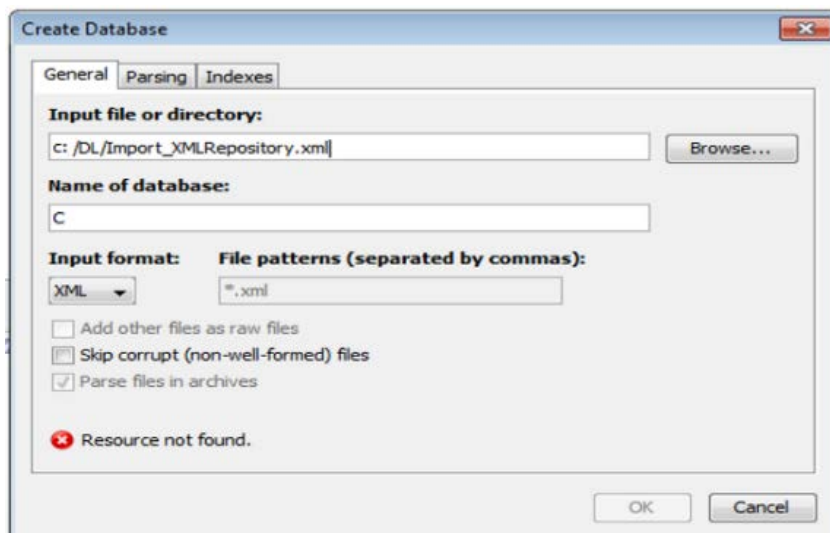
Create Database

General | Parsing | Indexes

Input file or directory:

c: /DL/Import_XMLRepository.xml

Browse...

Name of database:

C

Input format:

File patterns (separated by commas):

XML

*.xml

Add other files as raw files

Skip corrupt (non-well-formed) files

Parse files in archives

Resource not found.

OK

Cancel